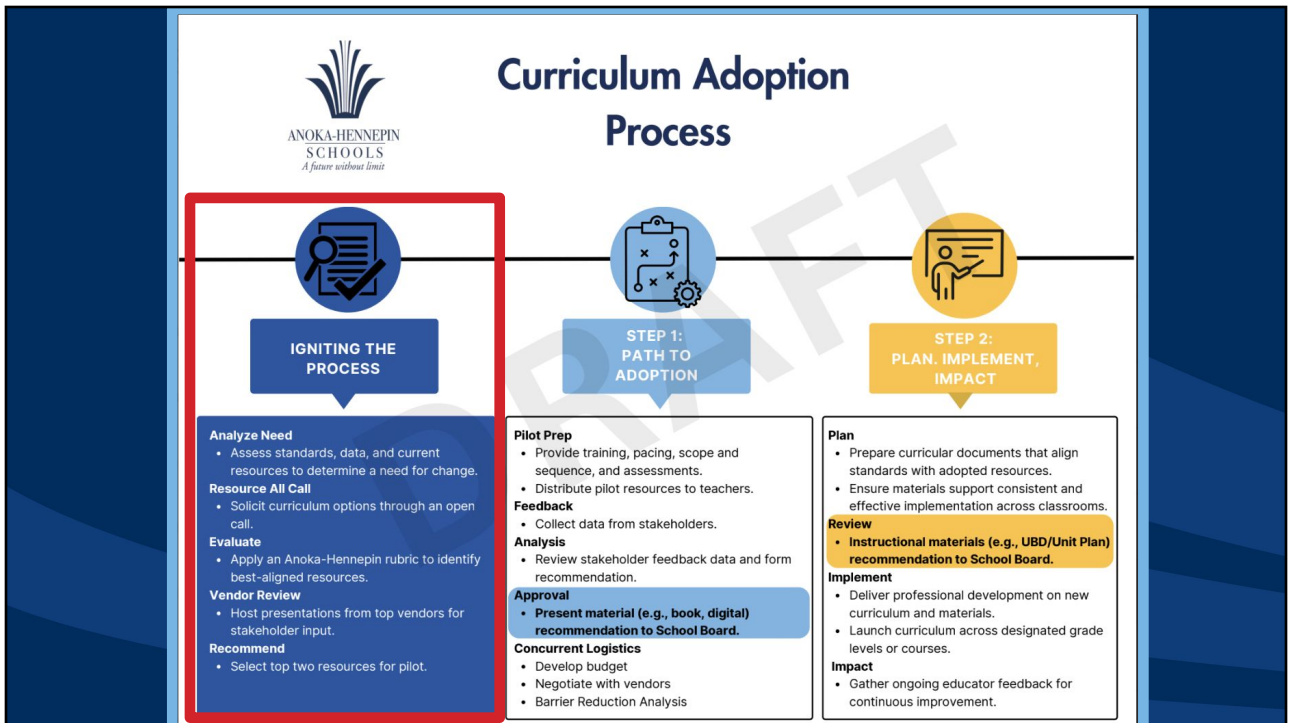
ANOKA-HENNEPIN SCHOOLS
A future without limit

Curriculum Adoption Process

DRAFT

IGNITING THE PROCESS

Analyze Need
• Assess standards, data, and current resources to determine a need for change.
Resource All Call
• Solicit curriculum options through an open call.
Evaluate
• Apply an Anoka-Hennepin rubric to identify best-aligned resources.
Vendor Review
• Host presentations from top vendors for stakeholder input.
Recommend
• Select top two resources for pilot.

STEP 1: PATH TO ADOPTION

Pilot Prep
• Provide training, pacing, scope and sequence, and assessments.
• Distribute pilot resources to teachers.
Feedback
• Collect data from stakeholders.
Analysis
• Review stakeholder feedback data and form recommendation.
Approval
• Present material (e.g., book, digital) recommendation to School Board.
Concurrent Logistics
• Develop budget
• Negotiate with vendors
• Barrier Reduction Analysis

STEP 2: PLAN. IMPLEMENT, IMPACT

Plan
• Prepare curricular documents that align standards with adopted resources.
• Ensure materials support consistent and effective implementation across classrooms.
Review
• Instructional materials (e.g., UBD/Unit Plan) recommendation to School Board.
Implement
• Deliver professional development on new curriculum and materials.
• Launch curriculum across designated grade levels or courses.
Impact
• Gather ongoing educator feedback for continuous improvement.